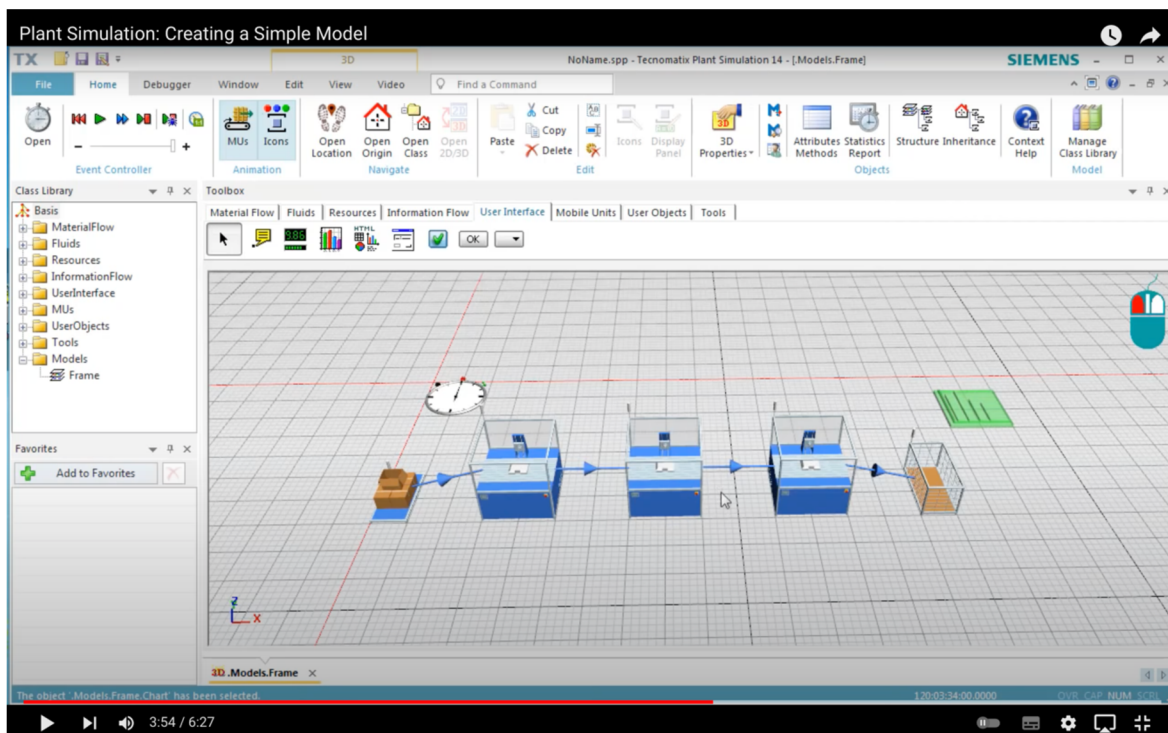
Plant Simulation: Creating a Simple Model

TX

3D

NoName.spp - Tecnomatix Plant Simulation 14 - [.Models.Frame]

SIEMENS

File Home Debugger Window Edit View Video Find a Command

Open

Event Controller

MUs Icons

Animation

Open Location Open Origin Open Class Open 2D/3D

Navigate

Paste Cut Copy Delete Icons Display Panel

Edit

3D Properties Attributes Methods Statistics Report Structure Inheritance

Objects

Context Help

Manage Class Library

Model

Class Library

Basis
MaterialFlow
Fluids
Resources
InformationFlow
UserInterface
MUs
UserObjects
Tools
Models
Frame

Favorites

Add to Favorites

Toolbox

Material Flow | Fluids | Resources | Information Flow | User Interface | Mobile Units | User Objects | Tools

8.86

HTML

OK

Z

X

3D .Models.Frame ×

The object '.Models.Frame.Chart' has been selected.

120:03:34:00.0000

OVR CAP NUM SCRL

3:54 / 6:27